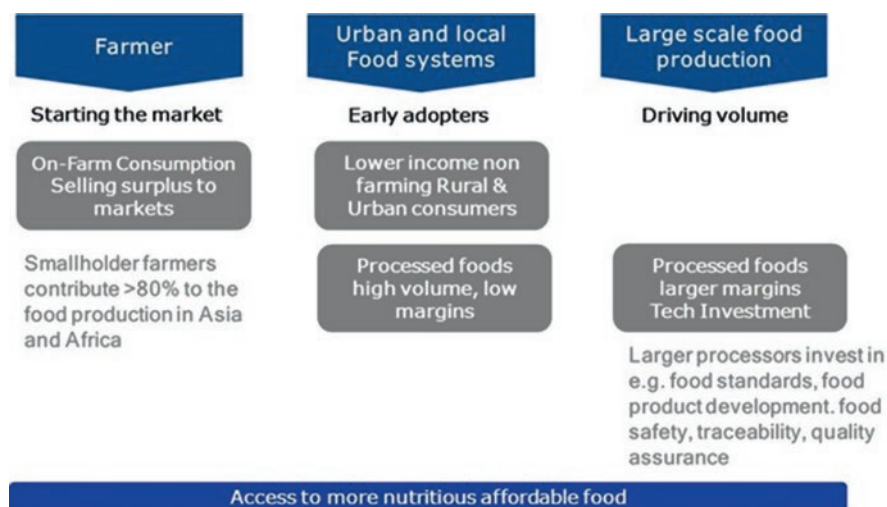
Farmer

Starting the market

On-Farm Consumption Selling surplus to markets

Smallholder farmers contribute >80% to the food production in Asia and Africa

Urban and local Food systems

Early adopters

Lower income non farming Rural & Urban consumers

Processed foods high volume, low margins

Large scale food production

Driving volume

Processed foods larger margins Tech Investment

Larger processors invest in e.g. food standards, food product development. food safety, traceability, quality assurance

Access to more nutritious affordable food